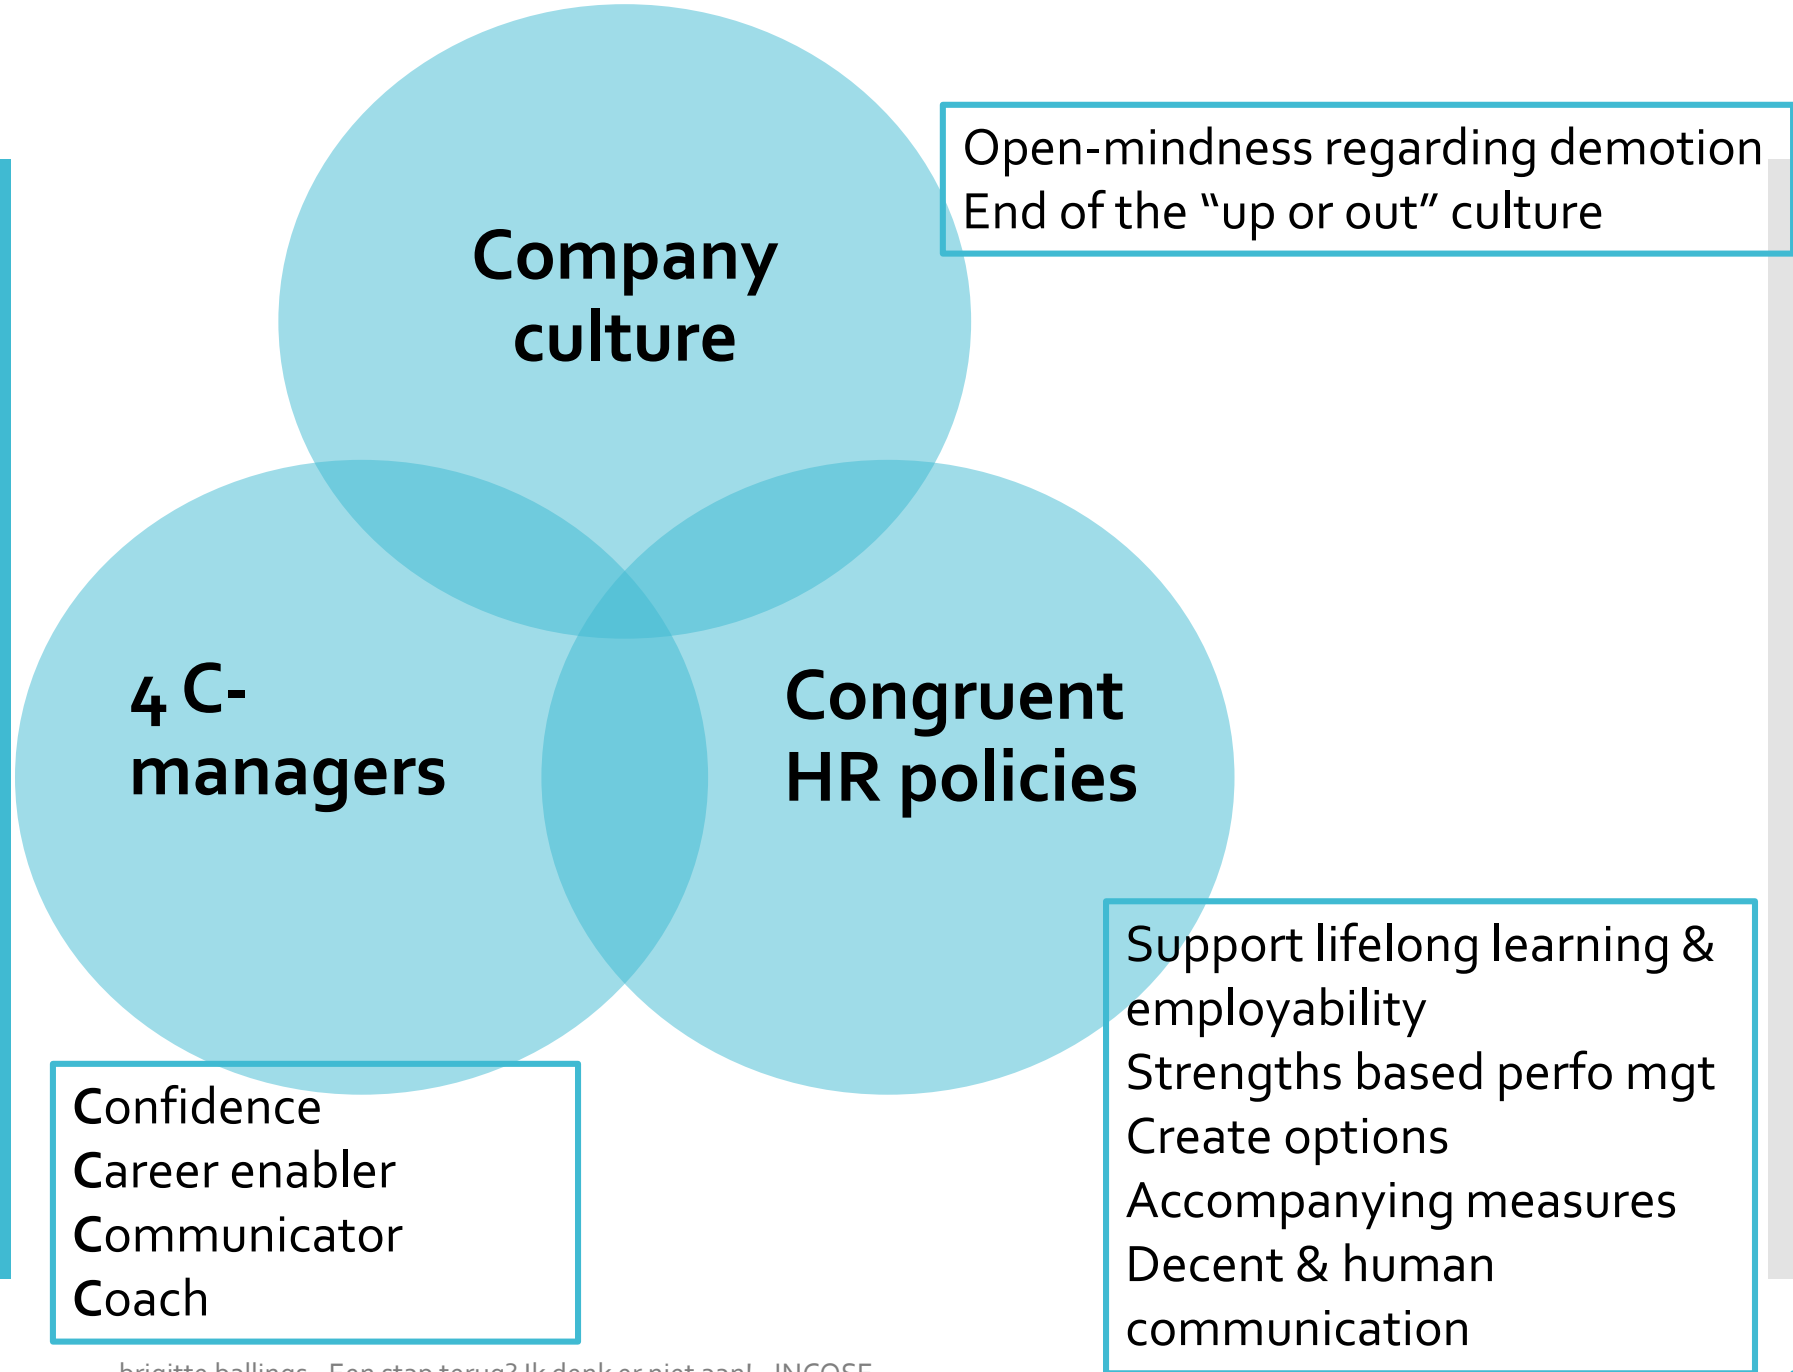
Company culture

Open-mindness regarding demotion
End of the “up or out” culture

4 C-managers

Congruent HR policies

Confidence
Career enabler
Communicator
Coach

Support lifelong learning & employability
Strengths based perfo mgt
Create options
Accompanying measures
Decent & human communication

brigitte ballings - Een stap terug? Ik denk er niet aan! - INCOSE